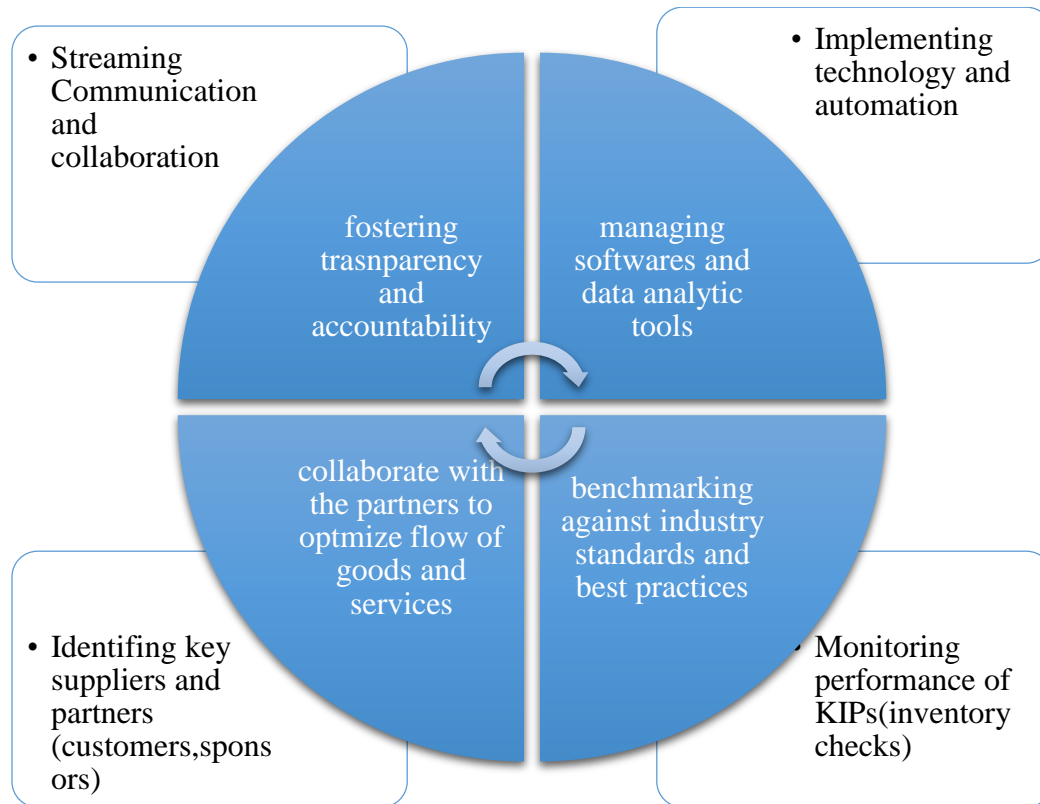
• Streaming Communication and collaboration

• Implementing technology and automation

fostering trasnparency and accountability

managing softwares and data analytic tools

collaborate with the partners to optmize flow of goods and services

benchmarking against industry standards and best practices

• Identifing key suppliers and partners (customers,spons ors)

• Monitoring performance of KIPs(inventory checks)